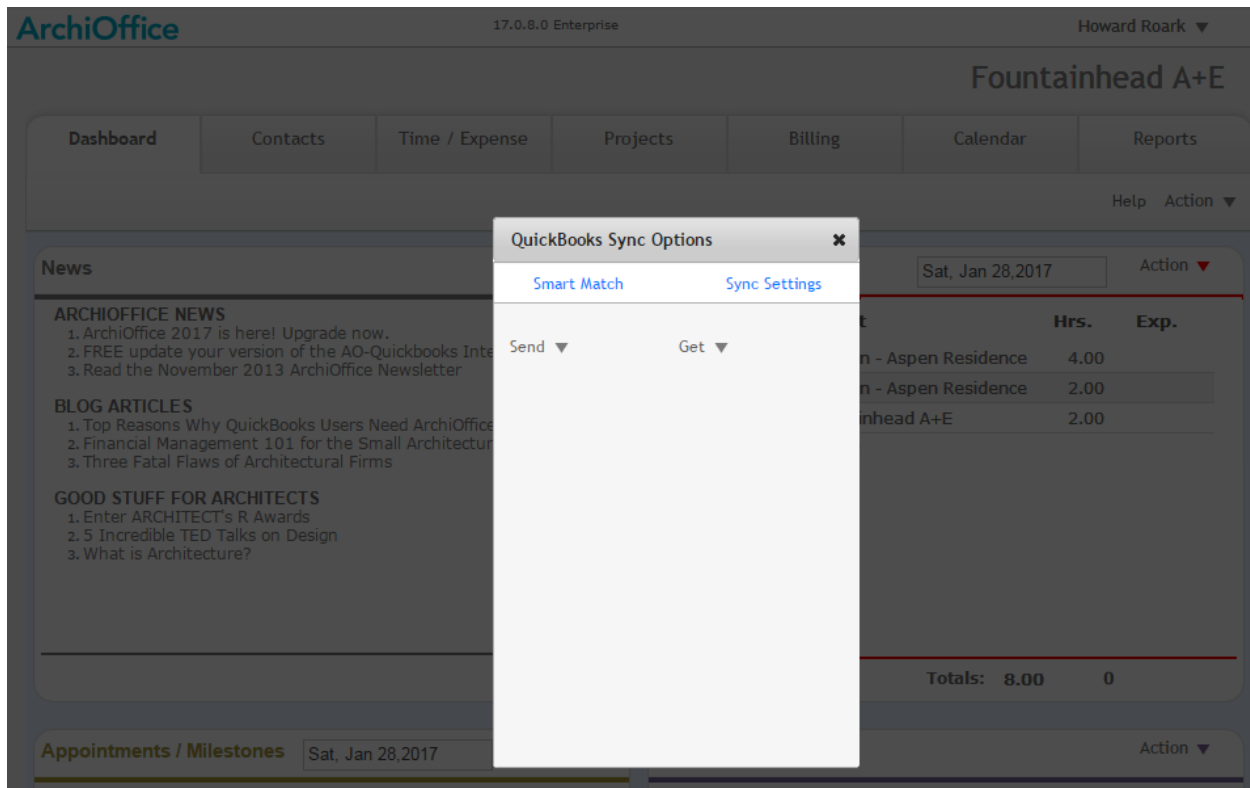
ArchiOffice 17.0.8.0 Enterprise Howard Roark ▼

Fountainhead A+E

Dashboard | Contacts | Time / Expense | Projects | Billing | Calendar | Reports

Help Action ▼

News

ARCHIOFFICE NEWS
1. ArchiOffice 2017 is here! Upgrade now.
2. FREE update your version of the AO-Quickbooks Inte
3. Read the November 2013 ArchiOffice Newsletter

BLOG ARTICLES
1. Top Reasons Why QuickBooks Users Need ArchiOffice
2. Financial Management 101 for the Small Architectur
3. Three Fatal Flaws of Architectural Firms

GOOD STUFF FOR ARCHITECTS
1. Enter ARCHITECT's R Awards
2. 5 Incredible TED Talks on Design
3. What is Architecture?

QuickBooks Sync Options ×

Smart Match Sync Settings

Send ▼ Get ▼

Sat, Jan 28,2017 Action ▼

| t | Hrs. | Exp. |
|---|---|---|
| n - Aspen Residence | 4.00 | |
| n - Aspen Residence | 2.00 | |
| inhead A+E | 2.00 | |

Totals: 8.00 0

Appointments / Milestones Sat, Jan 28,2017

Action ▼